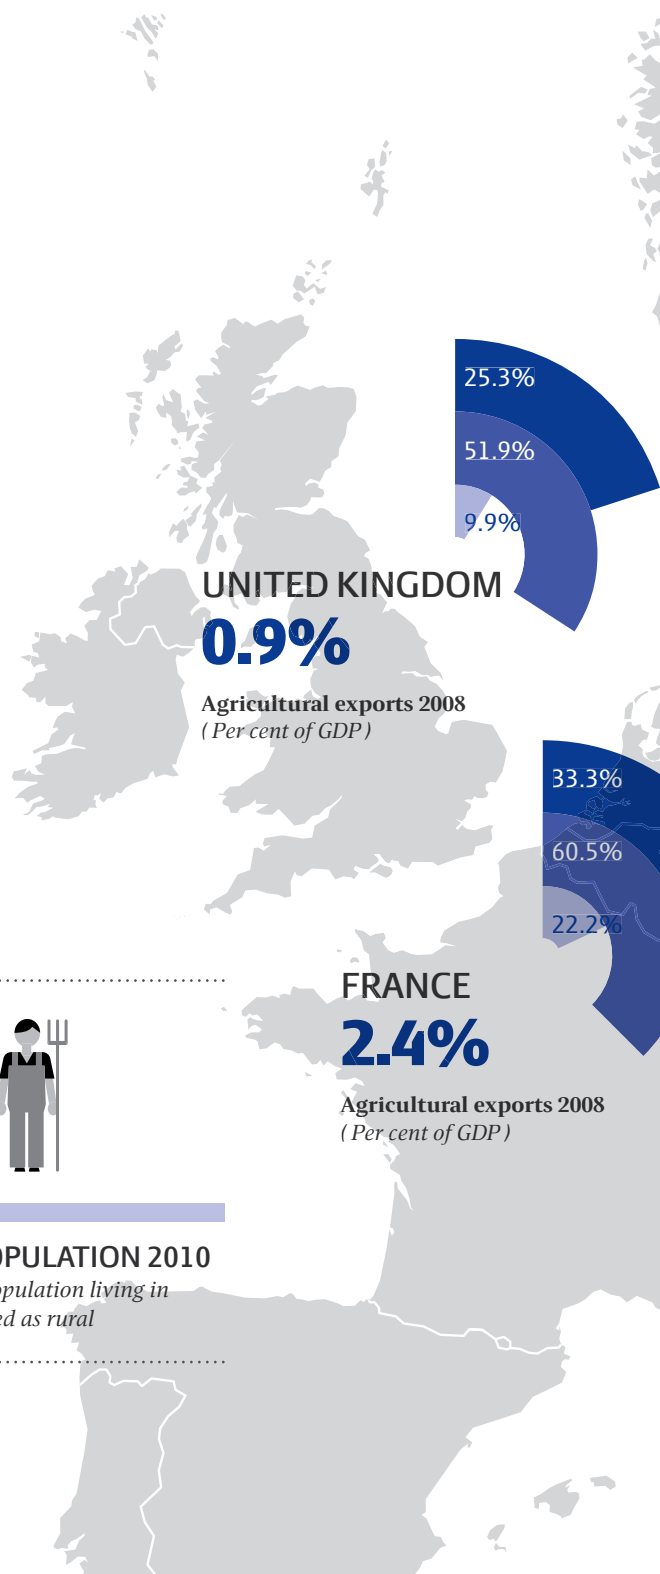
25.3%

51.9%

9.9%

UNITED KINGDOM
0.9%

Agricultural exports 2008
( Per cent of GDP )

33.3%

60.5%

22.2%

FRANCE
2.4%

Agricultural exports 2008
( Per cent of GDP )

OPULATION 2010
opulation living in
ed as rural